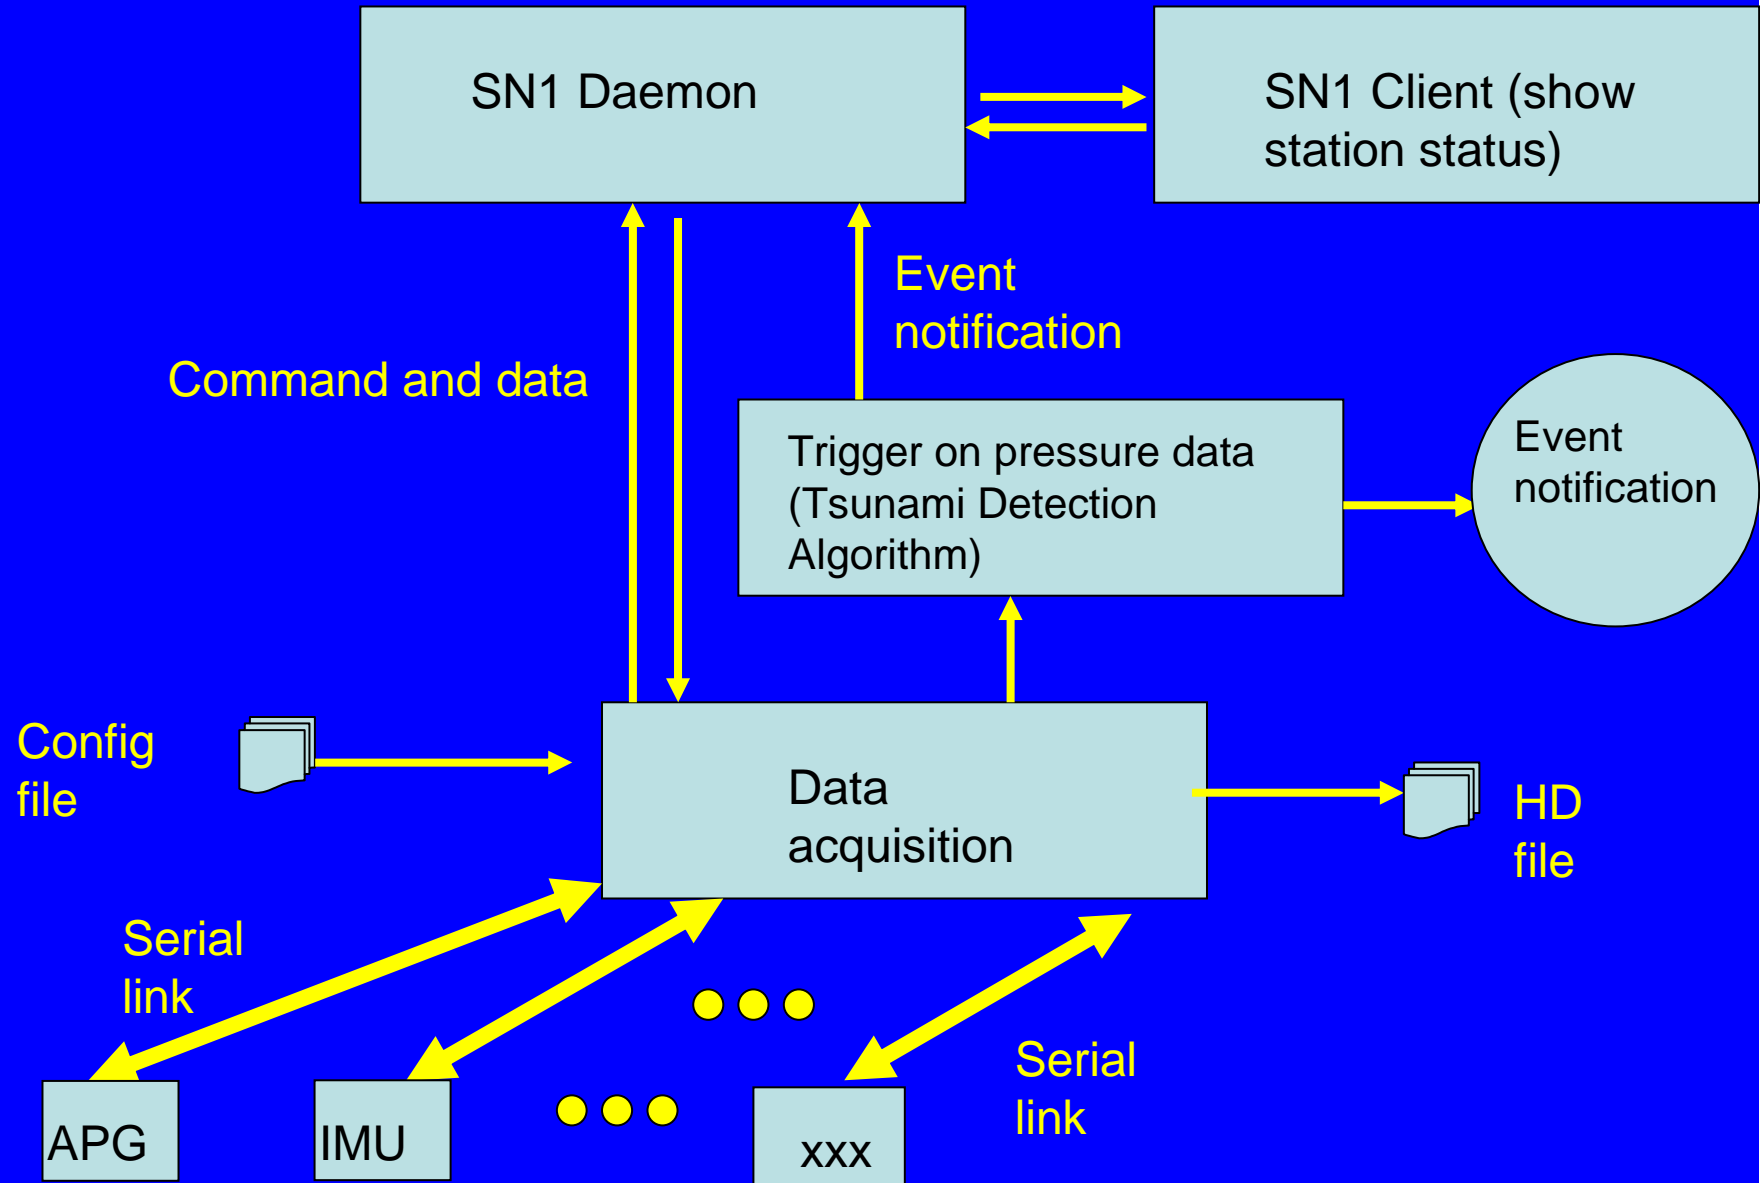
SN1 Daemon

SN1 Client (show station status)

Event notification

Command and data

Trigger on pressure data (Tsunami Detection Algorithm)

Event notification

Config file

Data acquisition

HD file

Serial link

APG

IMU

xxx

Serial link